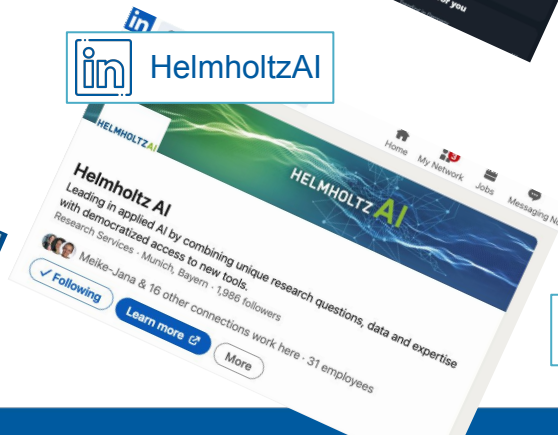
for you

in HelmholtzAI

HELMHOLTZ AI

Home My Network 3 Jobs Messaging N

HELMHOLTZ AI

Helmholtz AI

Leading in applied AI by combining unique research questions, data and expertise with democratized access to new tools.

Research Services · Munich, Bayern · 1,986 followers

Meike-Jana & 16 other connections work here · 31 employees

✓ Following

Learn more

More